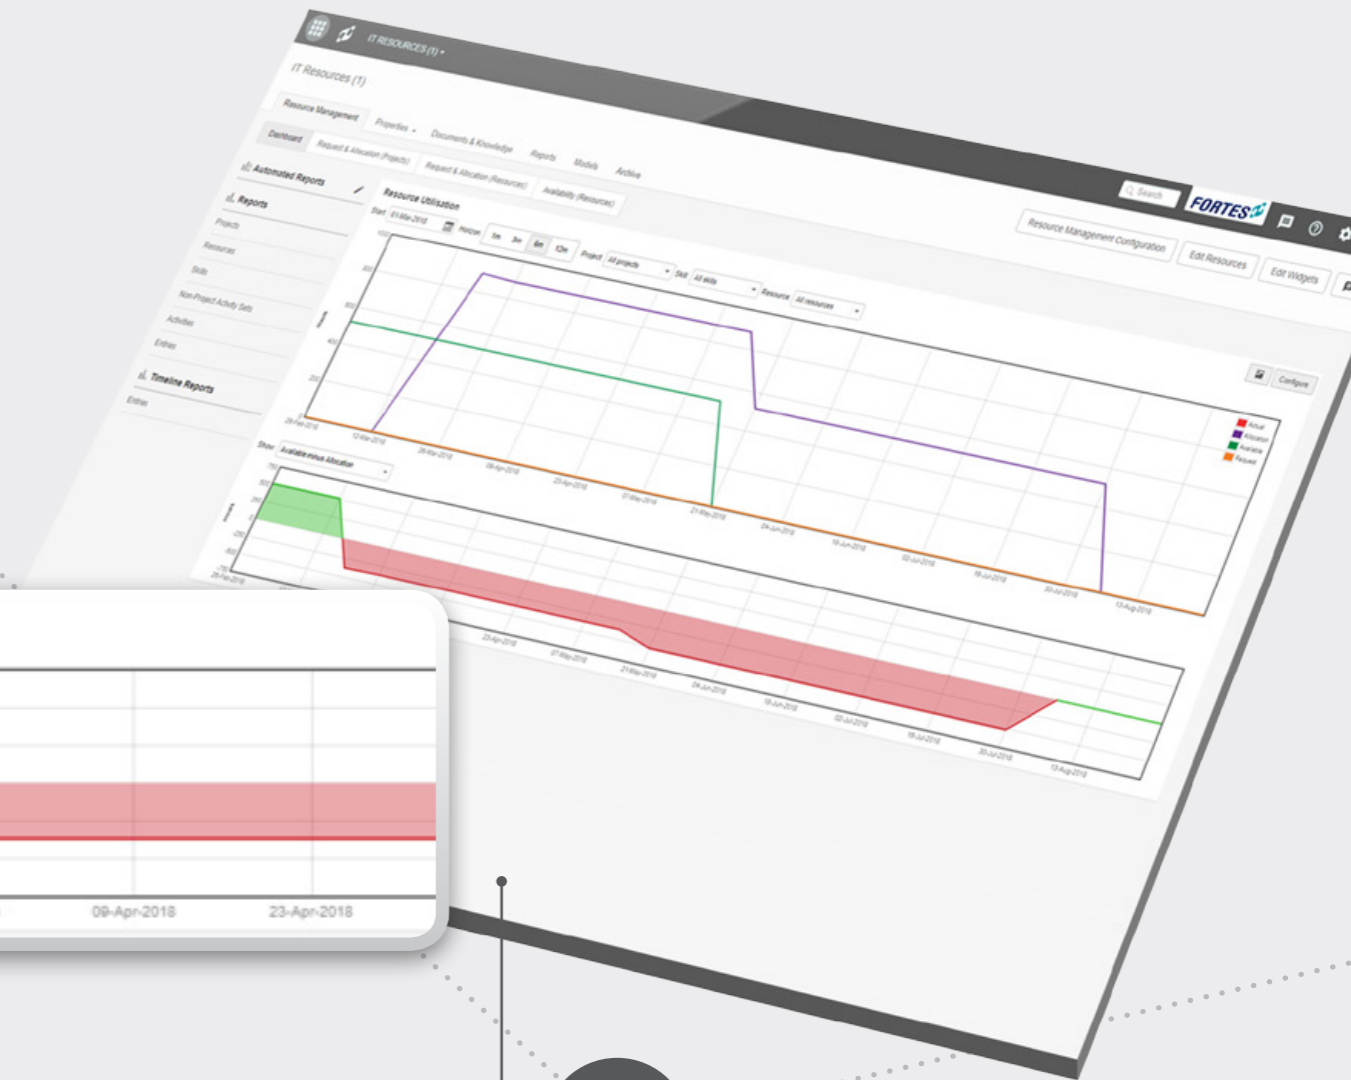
IT RESOURCES (1)

IT Resources (1)

Resource Management
Properties
Documents & Knowledge
Reports
Models
Archive

Dashboard
Request & Allocation (Projects)
Request & Allocation (Resources)
Availability (Resources)

Search
FORTES

Resource Management Configuration
Edit Resources
Edit Widgets

Automated Reports
Reports
Projects
Resources
Skills
Non-Project Activity Sets
Activities
Entries
Timeline Reports
Entries

Resource Utilisation
Start 01-Mar-2018
Horizon 1m 3m 6m 12m
Project All projects
Skill All skills
Resource All resources

Configure

Actual
Allocation
Available
Request

12-Mar-2018
26-Mar-2018
09-Apr-2018
23-Apr-2018
07-May-2018
21-May-2018
04-Jun-2018
18-Jun-2018
02-Jul-2018
16-Jul-2018
30-Jul-2018
13-Aug-2018

Show Available minus Allocation

23-Apr-2018
07-May-2018
21-May-2018
04-Jun-2018
18-Jun-2018
02-Jul-2018
16-Jul-2018
30-Jul-2018
13-Aug-2018

09-Apr-2018
23-Apr-2018